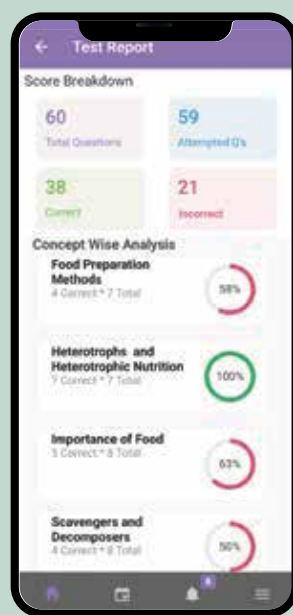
Test Report

Score Breakdown

60
Total Questions

59
Attempted Q's

38
Correct

21
Incorrect

Concept Wise Analysis

Food Preparation Methods
4 Correct • 7 Total
58%

Heterotrophs and Heterotrophic Nutrition
7 Correct • 7 Total
100%

Importance of Food
5 Correct • 8 Total
63%

Scavengers and Decomposers
4 Correct • 8 Total
50%

4